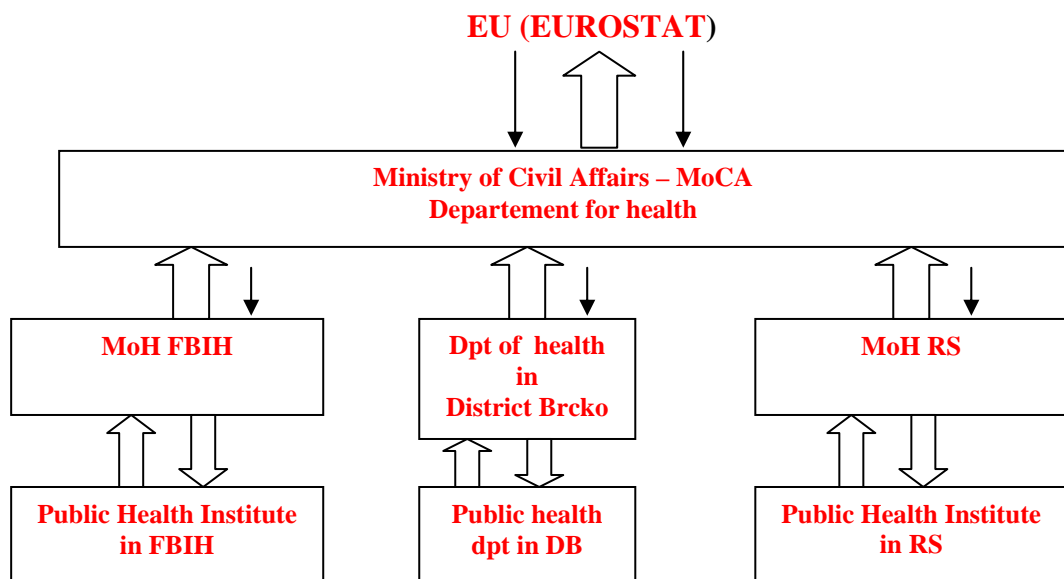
EU (EUROSTAT)

Ministry of Civil Affairs – MoCA
Departement for health

MoH FBIH

Dpt of health in District Brcko

MoH RS

Public Health Institute in FBIH

Public health dpt in DB

Public Health Institute in RS